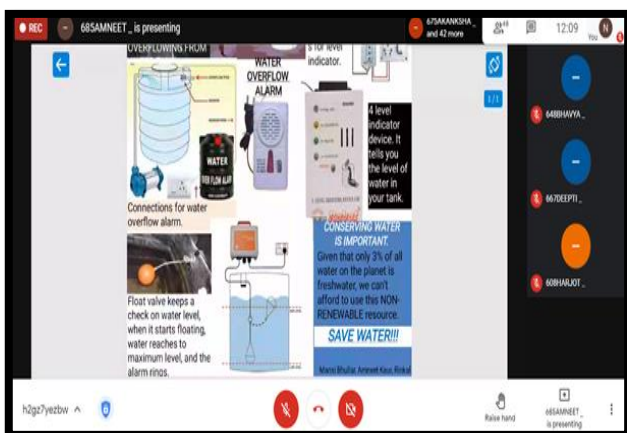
REC
68SAMNEET_ is presenting
67SAKANKSHA_ and 42 more
12:09
You

OVERFLOWING FROM
s for level indicator.
WATER OVERFLOW ALARM
WATER OVER FLOW ALARM
Connections for water overflow alarm.
4 level indicator device. It tells you the level of water in your tank.
CONSERVING WATER IS IMPORTANT.
Given that only 3% of all water on the planet is freshwater, we can't afford to use this NON-RENEWABLE resource.
SAVE WATER!!!
Float valve keeps a check on water level, when it starts floating, water reaches to maximum level, and the alarm rings.
Mansi Bhullar, Amneet Kaur, Rinkal

1/1

64BBHAVYA_
66?DEEPTI_
60BHARJOT_

h2gz7yezbw
Raise hand
68SAMNEET_ is presenting